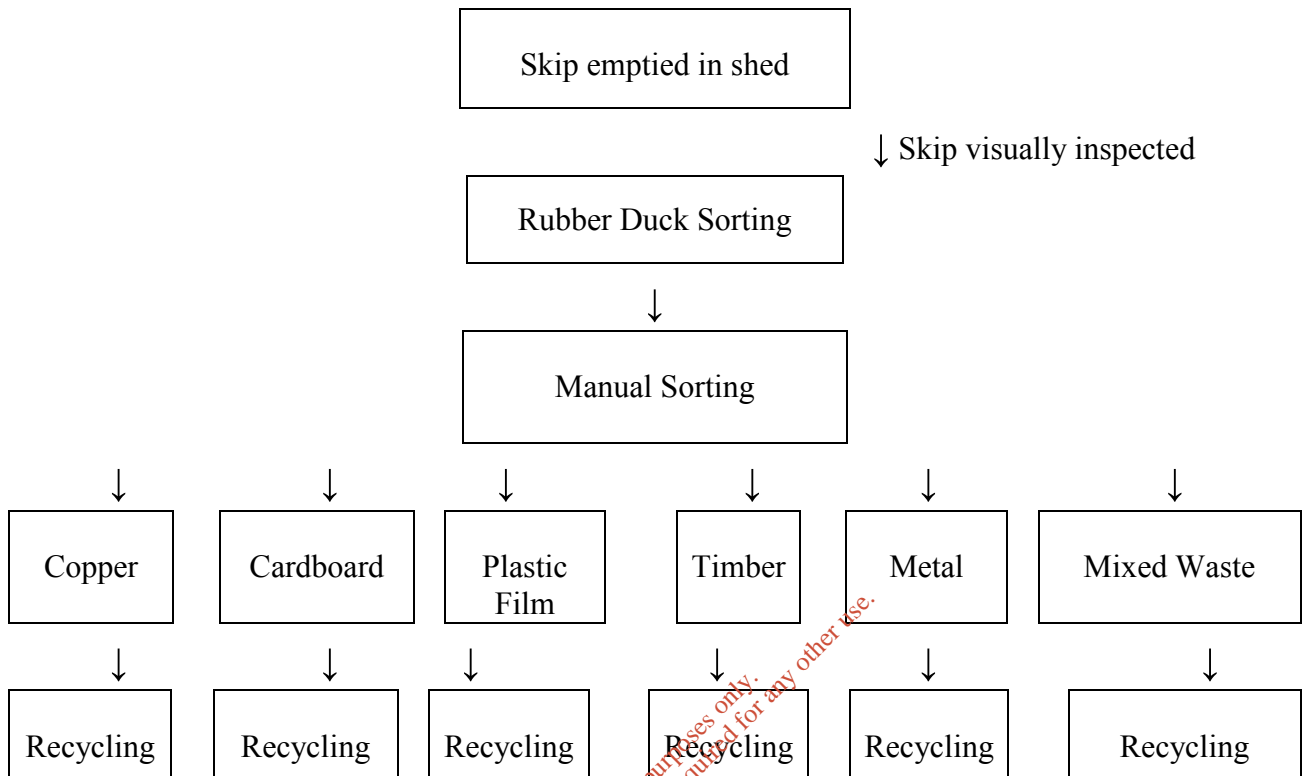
Skip emptied in shed

↓ Skip visually inspected

Rubber Duck Sorting

↓

Manual Sorting

↓ ↓ ↓ ↓ ↓ ↓

| Copper | Cardboard | Plastic Film | Timber | Metal | Mixed Waste |
|---|---|---|---|---|---|
| ↓ | ↓ | ↓ | ↓ | ↓ | ↓ |
| Recycling | Recycling | Recycling | Recycling | Recycling | Recycling |

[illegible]urposes only. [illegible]quired for any other use.